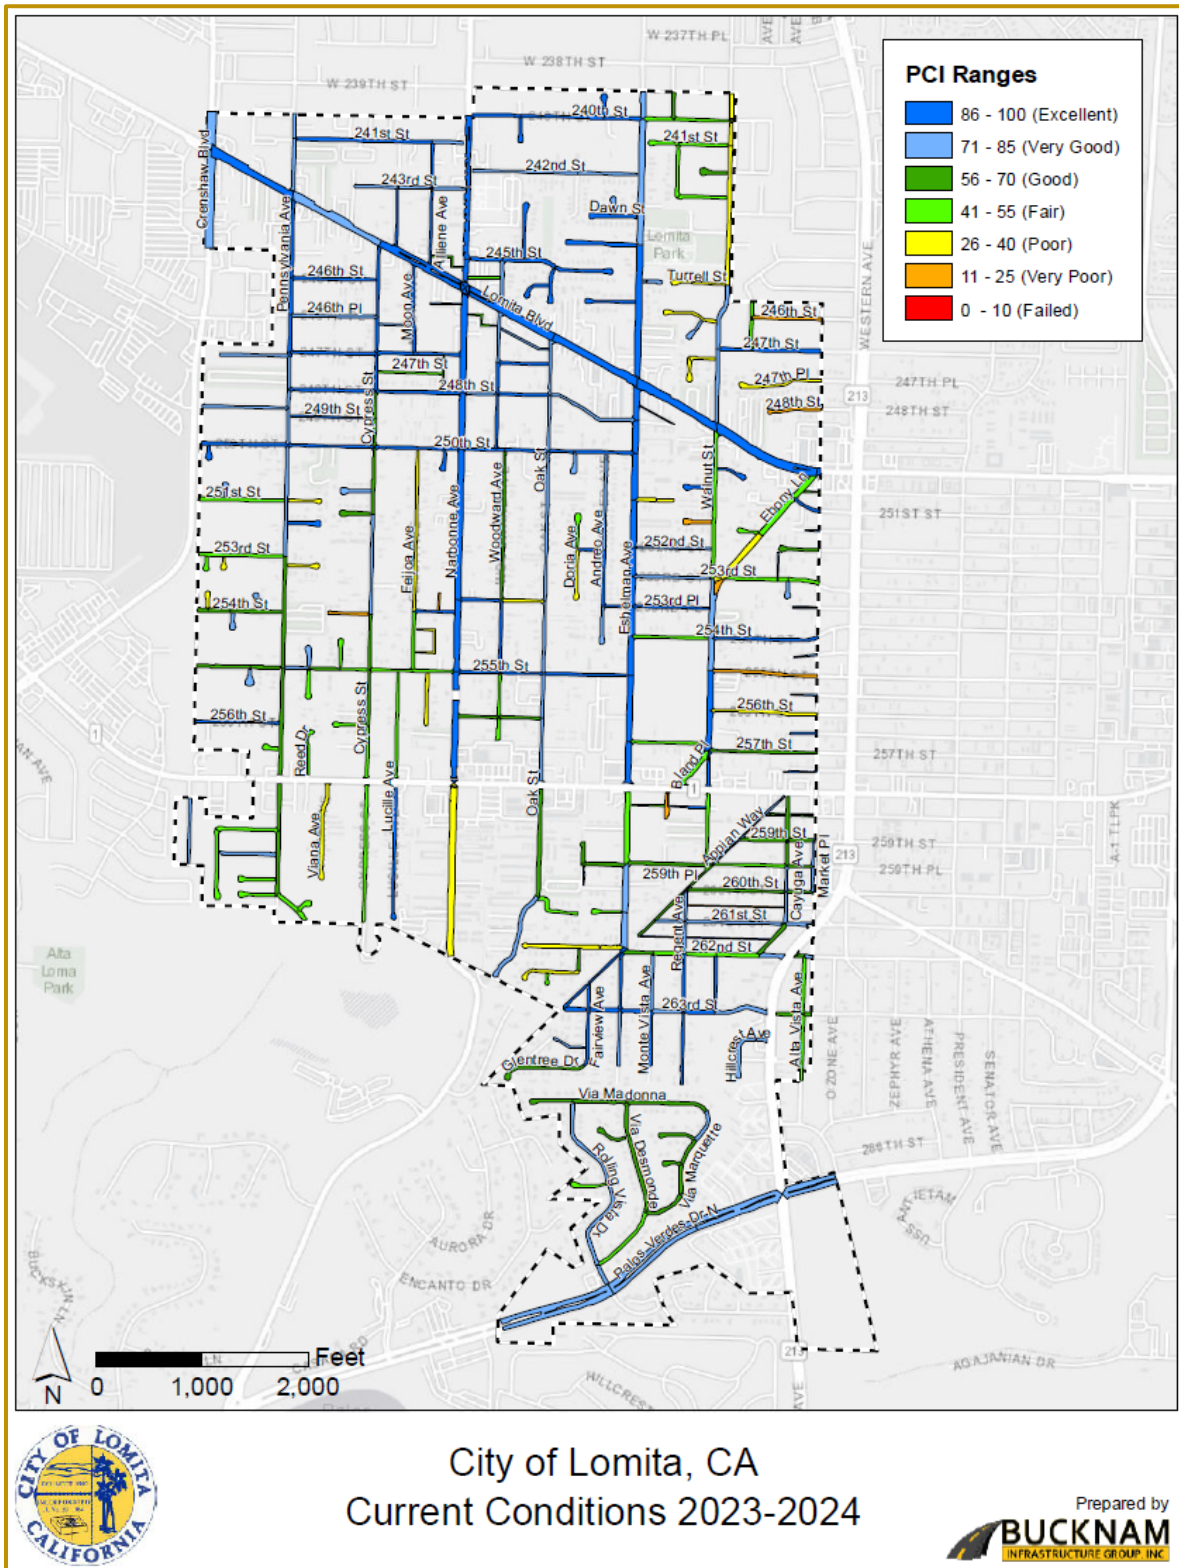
PCI Ranges
86 - 100 (Excellent)
71 - 85 (Very Good)
56 - 70 (Good)
41 - 55 (Fair)
26 - 40 (Poor)
11 - 25 (Very Poor)
0 - 10 (Failed)

W 237TH PL
W 238TH ST
W 239TH ST
240th St
241st St
241st St
242nd St
243rd St
Dawn St
Lomita Park
Crenshaw Blvd
Pennsylvania Ave
Allene Ave
245th St
Turrell St
246th St
246th Pl
Moon Ave
Lomita Blvd
246th St
247th St
247th St
247th Pl
248th St
248th St
249th St
Cypress St
250th St
WESTERN AVE
247TH PL
248TH ST
213
Walnut St
Ebony Ln
251st St
251ST ST
Oak St
Woodward Ave
Narbonne Ave
Feijoa Ave
Doria Ave
Andreo Ave
Eshelman Ave
252nd St
253rd St
253rd St
253rd Pl
254th St
254th St
255th St
256th St
256th St
Cypress St
Reed Dr
Lucille Ave
257th St
Bland Pl
257TH ST
1
Oak St
Viana Ave
Appian Way
259th St
259TH ST
259TH PL
Market Pl
213
259th Pl
260th St
Cayuga Ave
Regent Ave
261st St
262nd St
Alta Loma Park
Fairview Ave
Monte Vista Ave
263rd St
Alta Vista Ave
Hillcrest Ave
Glentree Dr
OZONE AVE
ZEPHYR AVE
ATHENA AVE
PRESIDENT AVE
SENATOR AVE
Via Madonna
Via Desmonde
Via Marquette
Rolling Vista Dr
266TH ST
Palos Verdes Dr N
AURORA DR
ENCANTO DR
BUCKSKIN LN
AGAJANIAN DR
WILLCREST
213
Feet
0 1,000 2,000
N

City of Lomita, CA
Current Conditions 2023-2024

CITY OF LOMITA CALIFORNIA

Prepared by
BUCKNAM
INFRASTRUCTURE GROUP, INC